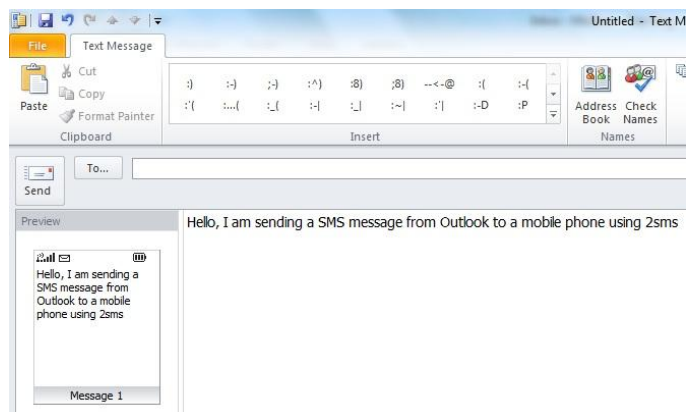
Untitled - Text M

File | Text Message

Paste
Cut
Copy
Format Painter
Clipboard

:) :-) ;-) :^) :8) ;8) --<-@ :( :-(
:'( :...( :_( :-| :_| :~| :'| :-D :P
Insert

Address Book
Check Names
Names

Send
To...

Preview

Hello, I am sending a SMS message from Outlook to a mobile phone using 2sms

Hello, I am sending a SMS message from Outlook to a mobile phone using 2sms

Message 1